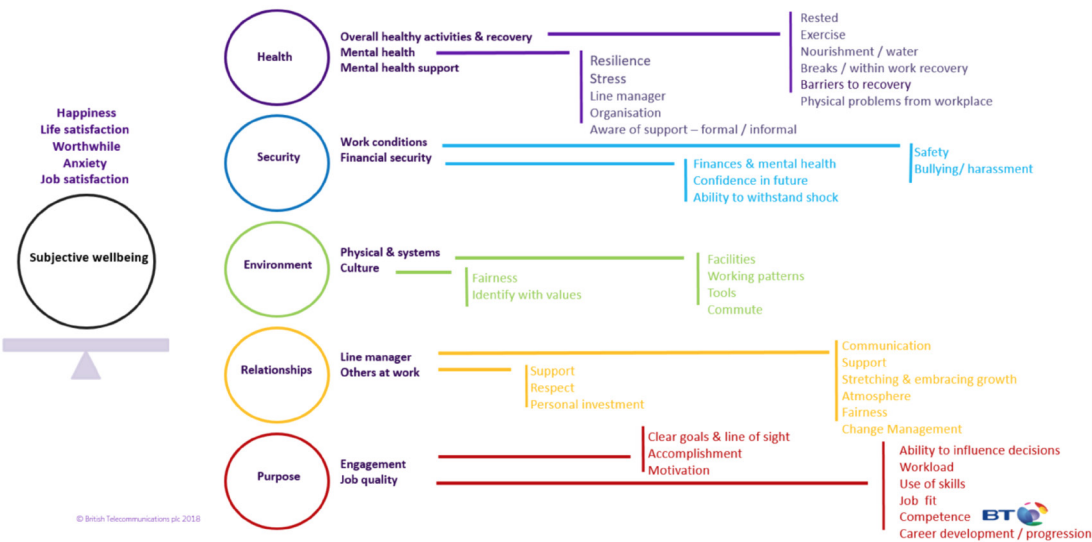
Happiness
Life satisfaction
Worthwhile
Anxiety
Job satisfaction

Subjective wellbeing

Health

Overall healthy activities & recovery
Mental health
Mental health support

Rested
Exercise
Nourishment / water
Breaks / within work recovery
Barriers to recovery
Physical problems from workplace

Resilience
Stress
Line manager
Organisation
Aware of support – formal / informal

Security

Work conditions
Financial security

Safety
Bullying/ harassment

Finances & mental health
Confidence in future
Ability to withstand shock

Environment

Physical & systems
Culture

Facilities
Working patterns
Tools
Commute

Fairness
Identify with values

Relationships

Line manager
Others at work

Communication
Support
Stretching & embracing growth
Atmosphere
Fairness
Change Management

Support
Respect
Personal investment

Purpose

Engagement
Job quality

Clear goals & line of sight
Accomplishment
Motivation

Ability to influence decisions
Workload
Use of skills
Job fit
Competence
Career development / progression

BT

© British Telecommunications plc 2018